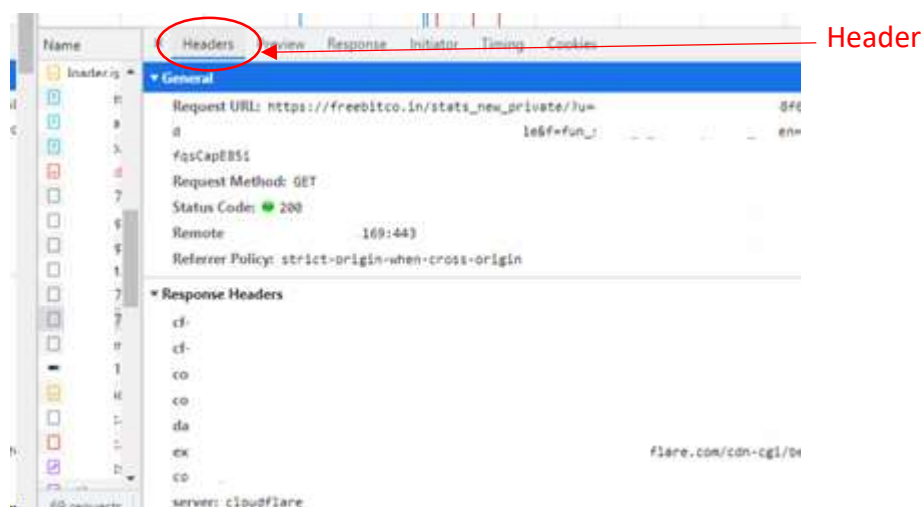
Name
loader.js
Headers Preview Response Initiator Timing Cookies
Header
▾ General
Request URL: https://freebitco.in/stats_new_private/?u= 8f6
d 1e&f=fun_: en=
fqsCapEBS1
Request Method: GET
Status Code: 200
Remote 169:443
Referrer Policy: strict-origin-when-cross-origin
▾ Response Headers
cf-
cf-
co
co
da
ex flare.com/cdn-cgi/be
co
server: cloudflare